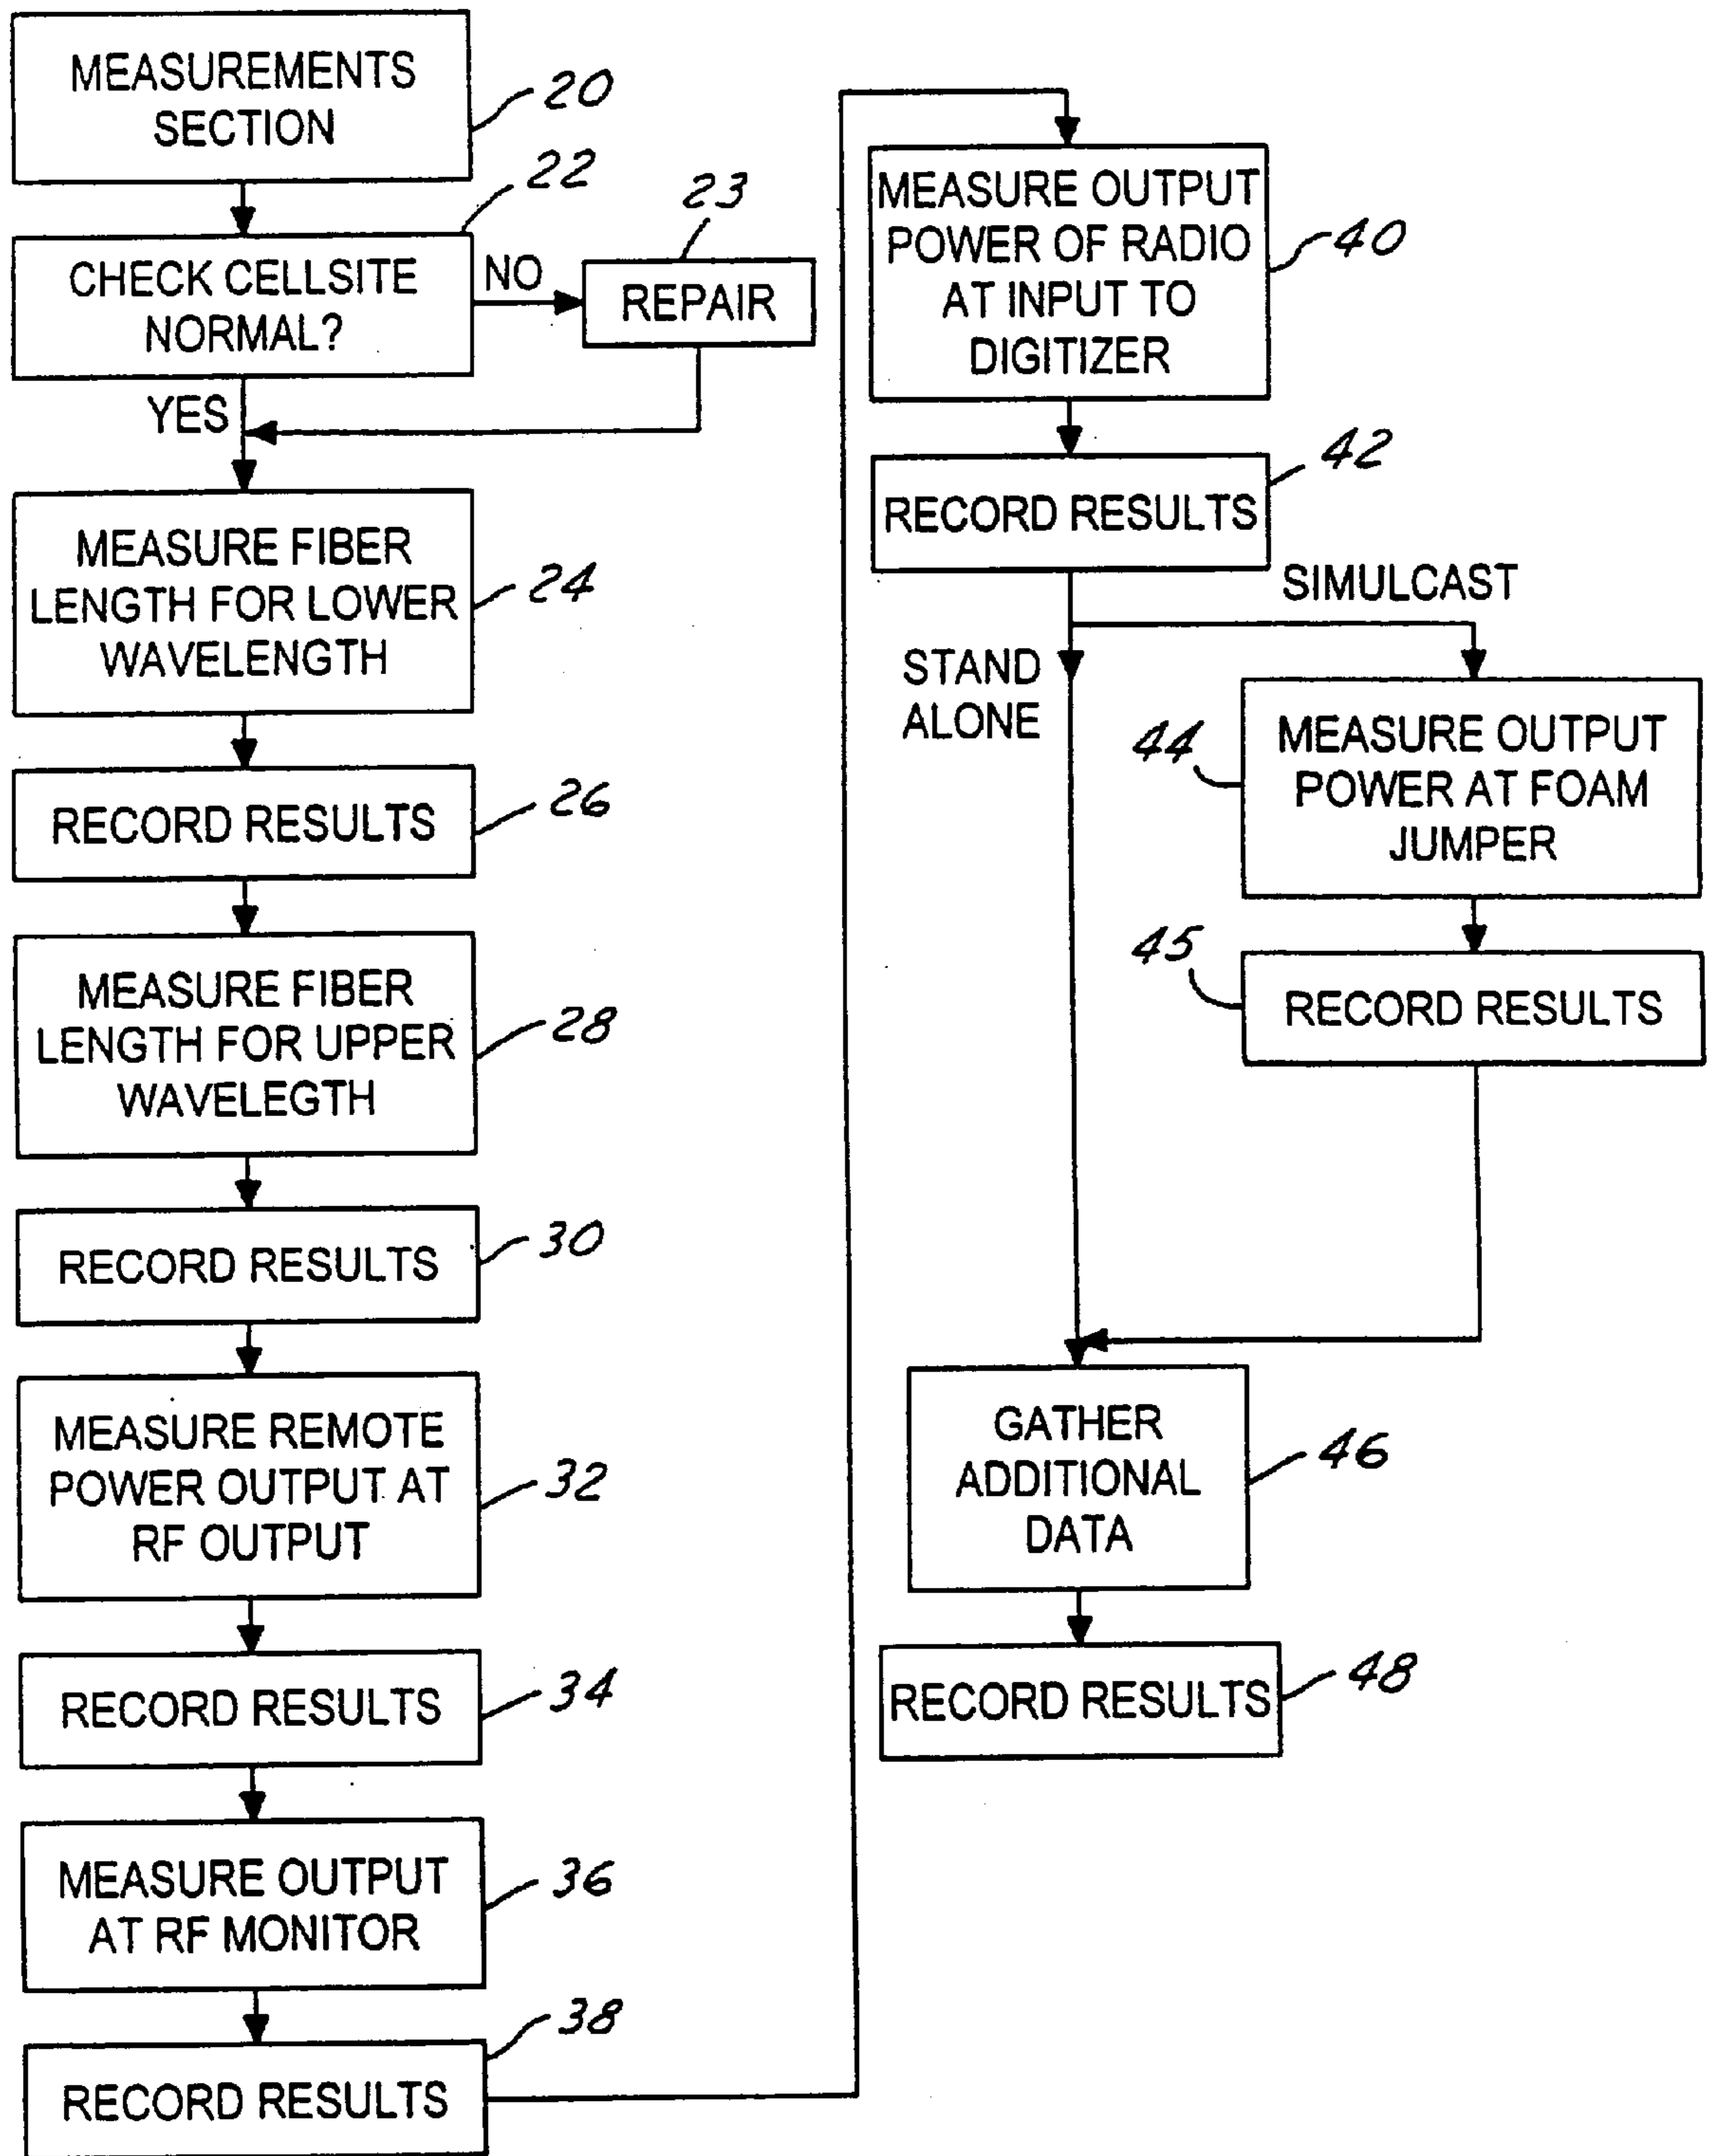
MEASUREMENTS SECTION
20

CHECK CELLSITE NORMAL?
22
NO
REPAIR
23
YES

MEASURE FIBER LENGTH FOR LOWER WAVELENGTH
24

RECORD RESULTS
26

MEASURE FIBER LENGTH FOR UPPER WAVELEGTH
28

RECORD RESULTS
30

MEASURE REMOTE POWER OUTPUT AT RF OUTPUT
32

RECORD RESULTS
34

MEASURE OUTPUT AT RF MONITOR
36

RECORD RESULTS
38

MEASURE OUTPUT POWER OF RADIO AT INPUT TO DIGITIZER
40

RECORD RESULTS
42

SIMULCAST
STAND ALONE

MEASURE OUTPUT POWER AT FOAM JUMPER
44

RECORD RESULTS
45

GATHER ADDITIONAL DATA
46

RECORD RESULTS
48